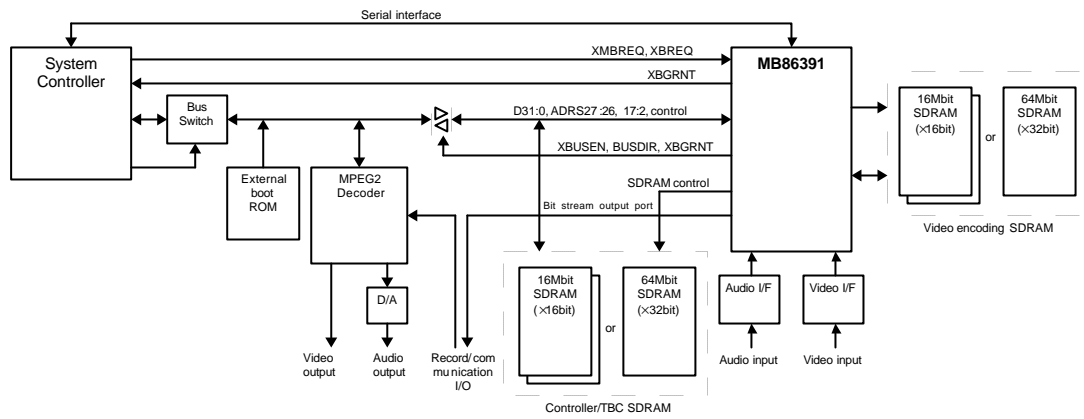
Serial interface

System Controller

XMBREQ, XBREQ

XBGRNT

MB86391

Bus Switch

D31:0, ADRS27 :26, 17:2, control

XBUSEN, BUSDIR, XBGRNT

SDRAM control

Bit stream output port

External boot ROM

MPEG2 Decoder

D/A

Video output

Audio output

Record/communication I/O

16Mbit SDRAM (×16bit)

or

64Mbit SDRAM (×32bit)

Controller/TBC SDRAM

Audio I/F

Video I/F

Audio input

Video input

16Mbit SDRAM (×16bit)

or

64Mbit SDRAM (×32bit)

Video encoding SDRAM